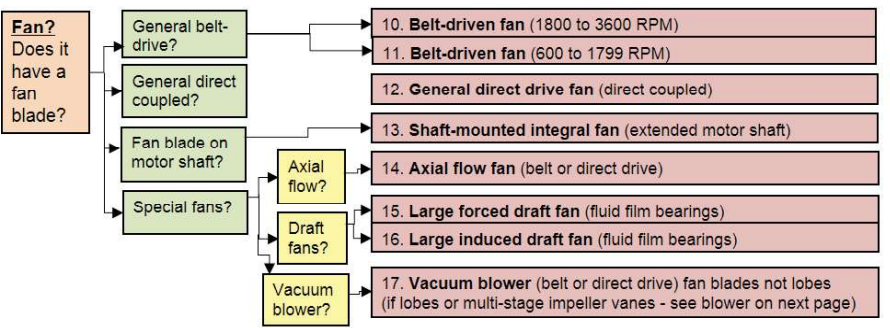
Fan? Does it have a fan blade?

General belt-drive?

General direct coupled?

Fan blade on motor shaft?

Special fans?

Axial flow?

Draft fans?

Vacuum blower?

10. **Belt-driven fan** (1800 to 3600 RPM)

11. **Belt-driven fan** (600 to 1799 RPM)

12. **General direct drive fan** (direct coupled)

13. **Shaft-mounted integral fan** (extended motor shaft)

14. **Axial flow fan** (belt or direct drive)

15. **Large forced draft fan** (fluid film bearings)

16. **Large induced draft fan** (fluid film bearings)

17. **Vacuum blower** (belt or direct drive) fan blades not lobes (if lobes or multi-stage impeller vanes - see blower on next page)